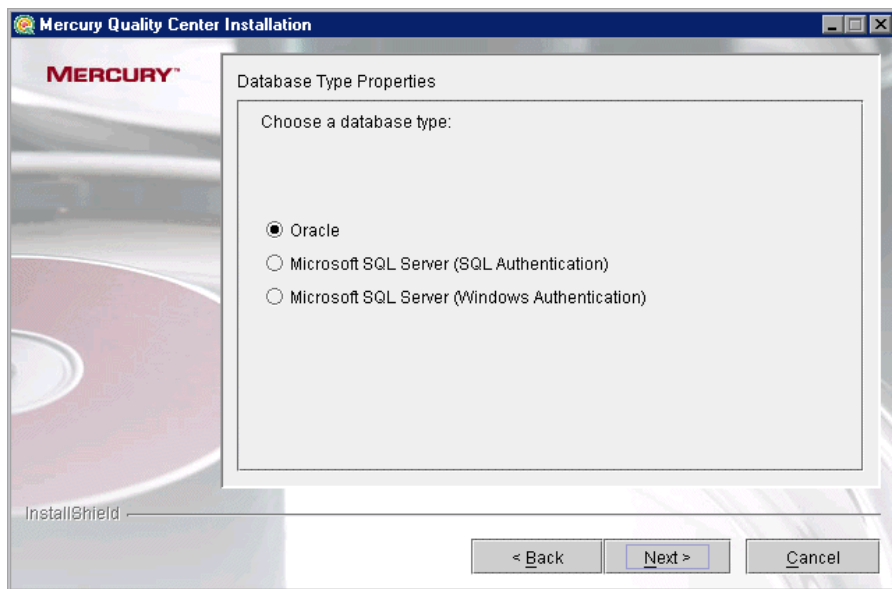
Mercury Quality Center Installation

MERCURY™

Database Type Properties

Choose a database type:

Oracle

Microsoft SQL Server (SQL Authentication)

Microsoft SQL Server (Windows Authentication)

InstallShield

< Back

Next >

Cancel